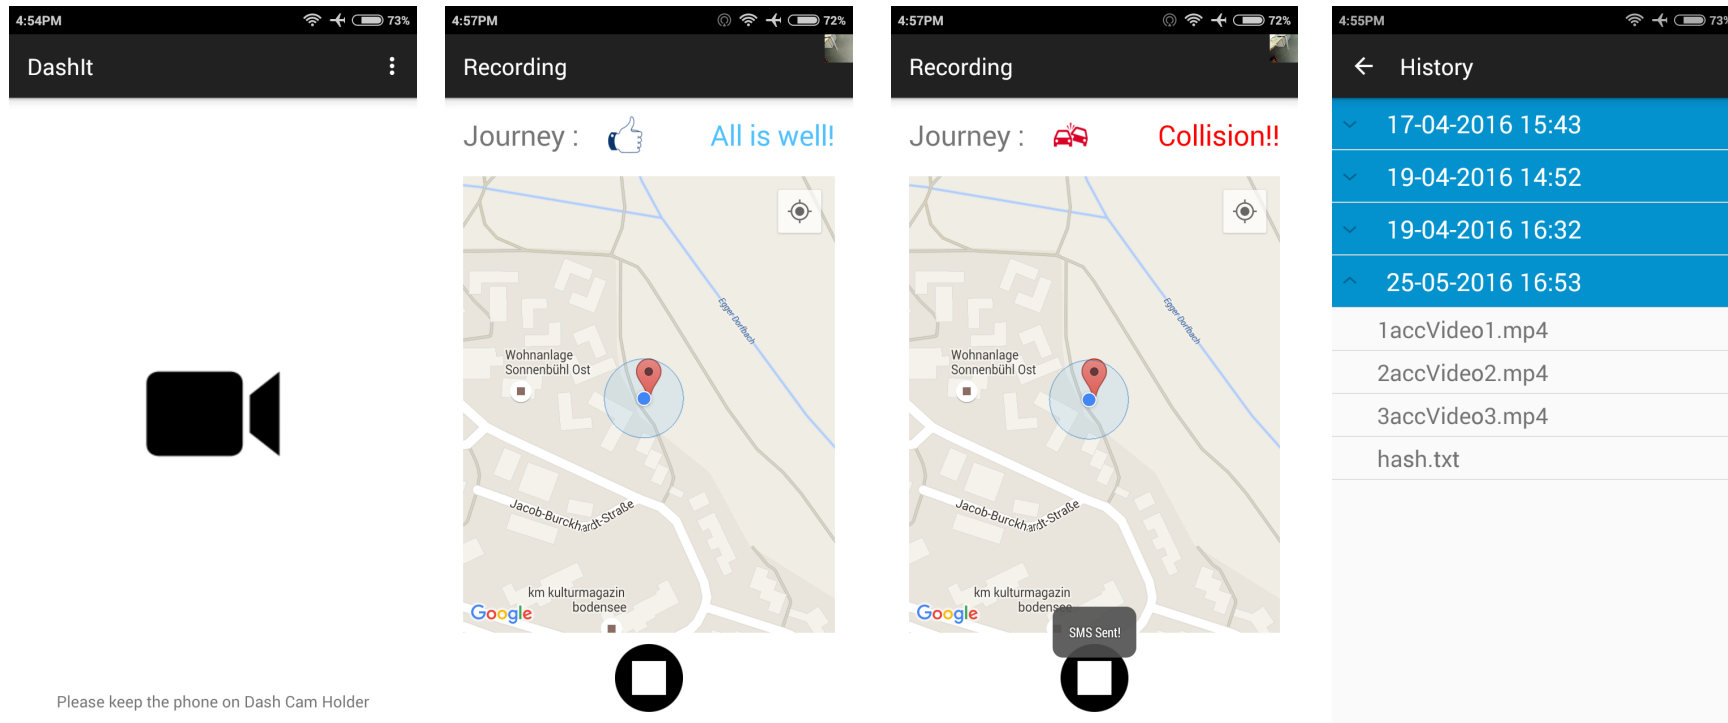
4:54PM 73%

DashIt

Please keep the phone on Dash Cam Holder

4:57PM 72%

Recording

Journey : All is well!

Egger Dorfbach

Wohnanlage Sonnenbühl Ost

Jacob-Burckhardt-Straße

km kulturmagazin bodensee

Google

4:57PM 72%

Recording

Journey : Collision!!

Egger Dorfbach

Wohnanlage Sonnenbühl Ost

Jacob-Burckhardt-Straße

km kulturmagazin bodensee

Google

SMS Sent!

4:55PM 73

History

17-04-2016 15:43

19-04-2016 14:52

19-04-2016 16:32

25-05-2016 16:53

1accVideo1.mp4

2accVideo2.mp4

3accVideo3.mp4

hash.txt